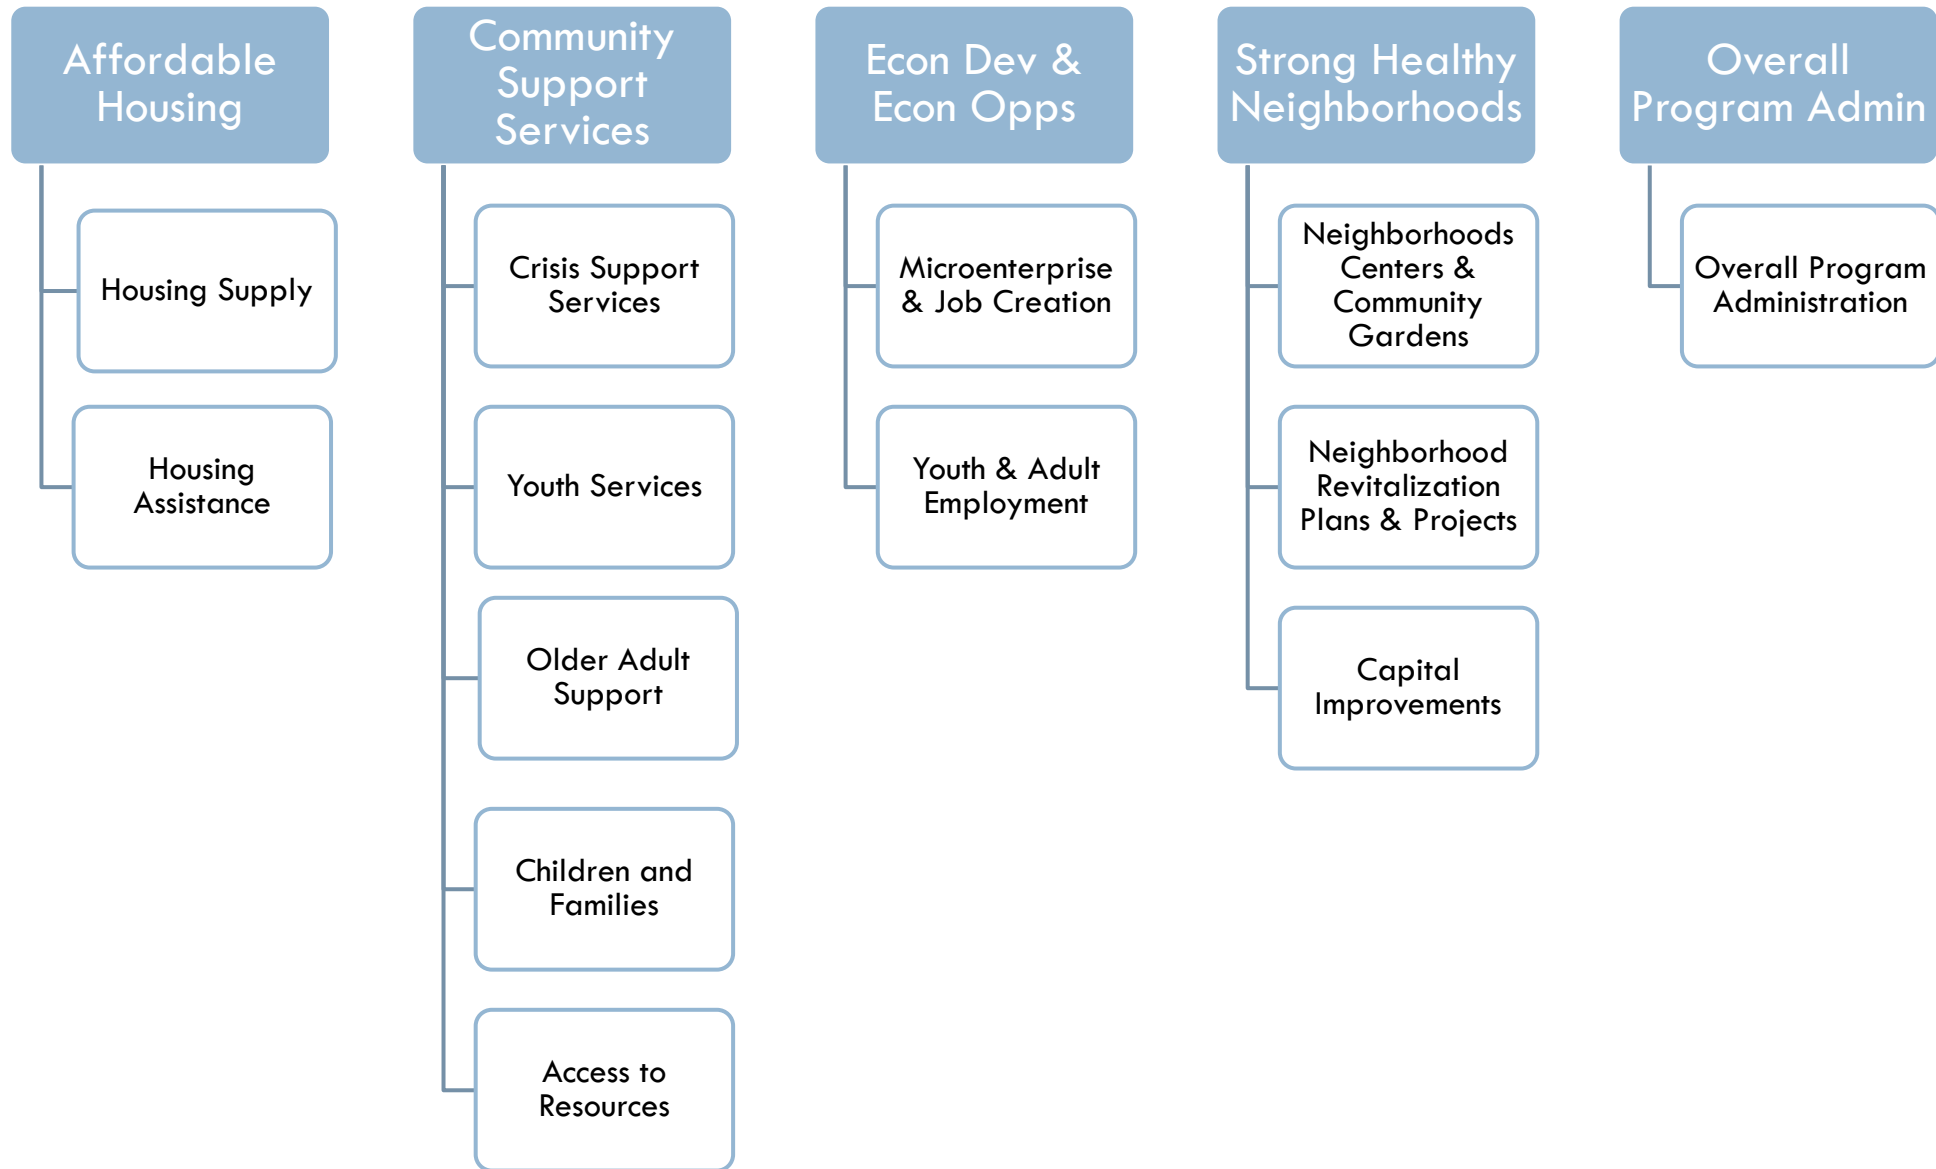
Affordable Housing

Housing Supply

Housing Assistance

Community Support Services

Crisis Support Services

Youth Services

Older Adult Support

Children and Families

Access to Resources

Econ Dev & Econ Opps

Microenterprise & Job Creation

Youth & Adult Employment

Strong Healthy Neighborhoods

Neighborhoods Centers & Community Gardens

Neighborhood Revitalization Plans & Projects

Capital Improvements

Overall Program Admin

Overall Program Administration